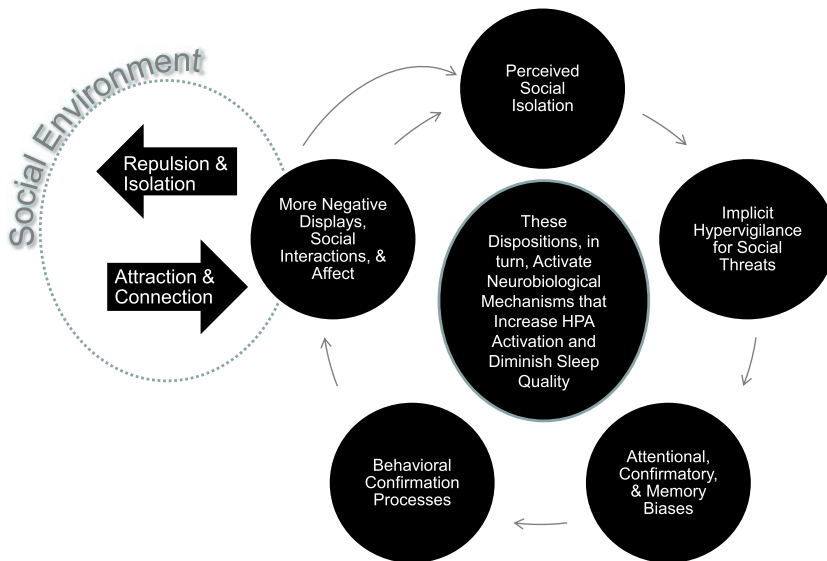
Social Environment

Repulsion & Isolation

Attraction & Connection

More Negative Displays, Social Interactions, & Affect

Perceived Social Isolation

Implicit Hypervigilance for Social Threats

Attentional, Confirmatory, & Memory Biases

Behavioral Confirmation Processes

These Dispositions, in turn, Activate Neurobiological Mechanisms that Increase HPA Activation and Diminish Sleep Quality